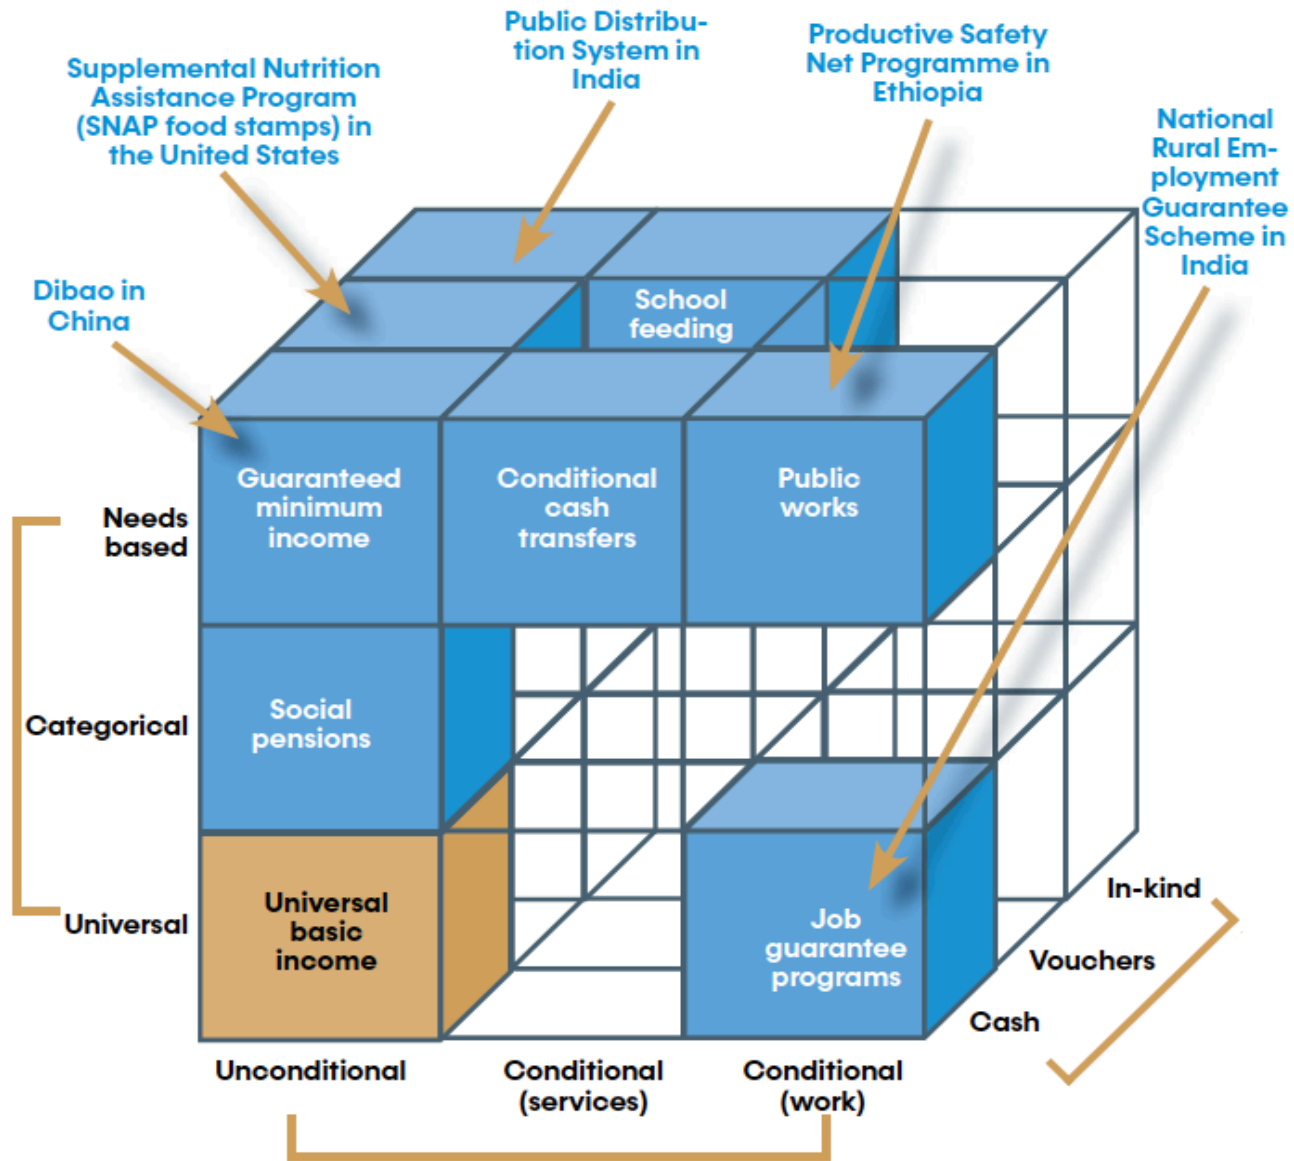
Supplemental Nutrition Assistance Program (SNAP food stamps) in the United States

Public Distribution System in India

Productive Safety Net Programme in Ethiopia

National Rural Employment Guarantee Scheme in India

Dibao in China

School feeding

Guaranteed minimum income

Conditional cash transfers

Public works

Needs based

Categorical

Universal

Social pensions

Universal basic income

Job guarantee programs

In-kind

Vouchers

Cash

Unconditional

Conditional (services)

Conditional (work)